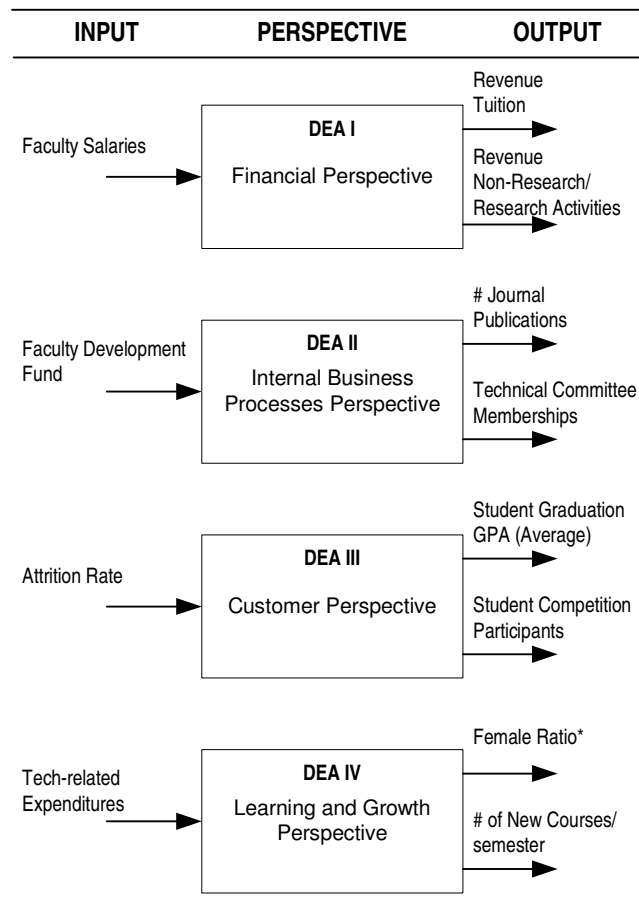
INPUT PERSPECTIVE OUTPUT

Faculty Salaries

DEA I
Financial Perspective

Revenue Tuition

Revenue Non-Research/ Research Activities

Faculty Development Fund

DEA II
Internal Business Processes Perspective

# Journal Publications

Technical Committee Memberships

Attrition Rate

DEA III
Customer Perspective

Student Graduation GPA (Average)

Student Competition Participants

Tech-related Expenditures

DEA IV
Learning and Growth Perspective

Female Ratio*

# of New Courses/ semester